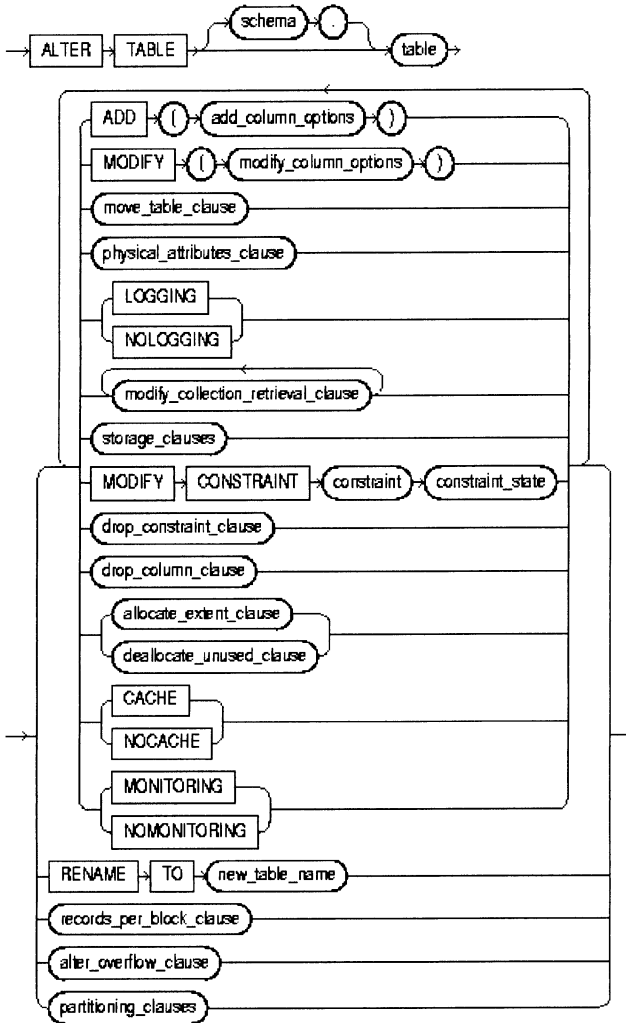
ALTER TABLE schema . table

ADD ( add_column_options )

MODIFY ( modify_column_options )

move_table_clause

physical_attributes_clause

LOGGING

NOLOGGING

modify_collection_retrieval_clause

storage_clauses

MODIFY CONSTRAINT constraint constraint_state

drop_constraint_clause

drop_column_clause

allocate_extent_clause

deallocate_unused_clause

CACHE

NOCACHE

MONITORING

NOMONITORING

RENAME TO new_table_name

records_per_block_clause

alter_overflow_clause

partitioning_clauses